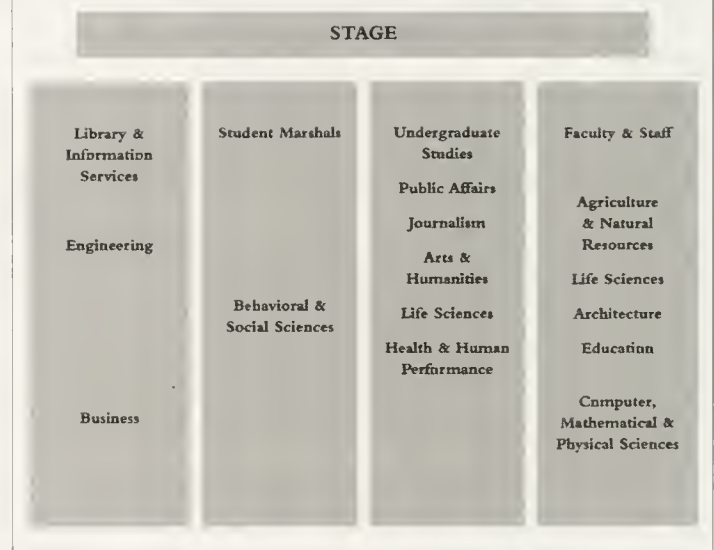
STAGE

Library & Information Services

Engineering

Business

Student Marshals

Behavioral & Social Sciences

Undergraduate Studies

Public Affairs

Journalism

Arts & Humanities

Life Sciences

Health & Human Performance

Faculty & Staff

Agriculture & Natural Resources

Life Sciences

Architecture

Education

Computer, Mathematical & Physical Sciences